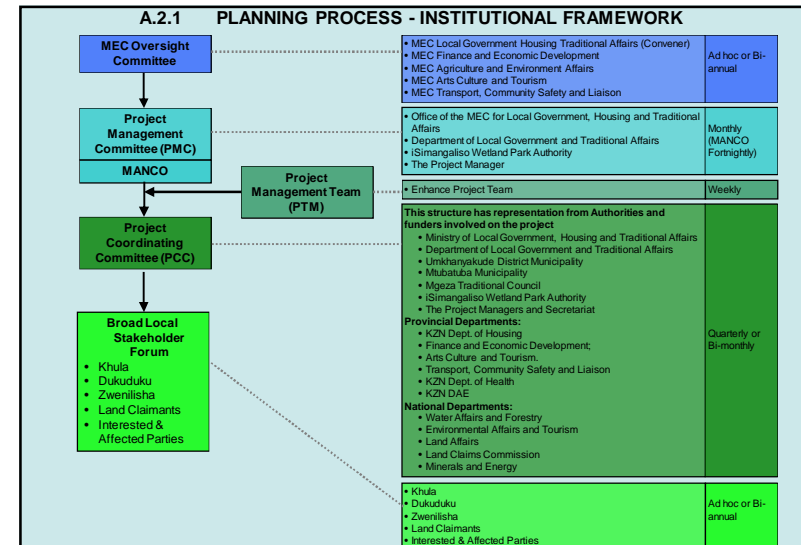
A.2.1 PLANNING PROCESS - INSTITUTIONAL FRAMEWORK

MEC Oversight Committee

| | |
|---|---|
| • MEC Local Government Housing Traditional Affairs (Convener)<br>• MEC Finance and Economic Development<br>• MEC Agriculture and Environment Affairs<br>• MEC Arts Culture and Tourism<br>• MEC Transport, Community Safety and Liaison | Ad hoc or Bi-annual |

Project Management Committee (PMC)

MANCO

| | |
|---|---|
| • Office of the MEC for Local Government, Housing and Traditional Affairs<br>• Department of Local Government and Traditional Affairs<br>• iSimangaliso Wetland Park Authority<br>• The Project Manager | Monthly (MANCO Fortnightly) |

Project Management Team (PTM)

| | |
|---|---|
| • Enhance Project Team | Weekly |

Project Coordinating Committee (PCC)

| | |
|---|---|
| This structure has representation from Authorities and funders involved on the project<br>• Ministry of Local Government, Housing and Traditional Affairs<br>• Department of Local Government and Traditional Affairs<br>• Umkhanyakude District Municipality<br>• Mtubatuba Municipality<br>• Mgeza Traditional Council<br>• iSimangaliso Wetland Park Authority<br>• The Project Managers and Secretariat<br>Provincial Departments:<br>• KZN Dept. of Housing<br>• Finance and Economic Development;<br>• Arts Culture and Tourism.<br>• Transport, Community Safety and Liaison<br>• KZN Dept. of Health<br>• KZN DAE<br>National Departments:<br>• Water Affairs and Forestry<br>• Environmental Affairs and Tourism<br>• Land Affairs<br>• Land Claims Commission<br>• Minerals and Energy | Quarterly or Bi-monthly |

Broad Local Stakeholder Forum
• Khula
• Dukuduku
• Zwenilisha
• Land Claimants
• Interested & Affected Parties

| | |
|---|---|
| • Khula<br>• Dukuduku<br>• Zwenilisha<br>• Land Claimants<br>• Interested & Affected Parties | Ad hoc or Bi-annual |